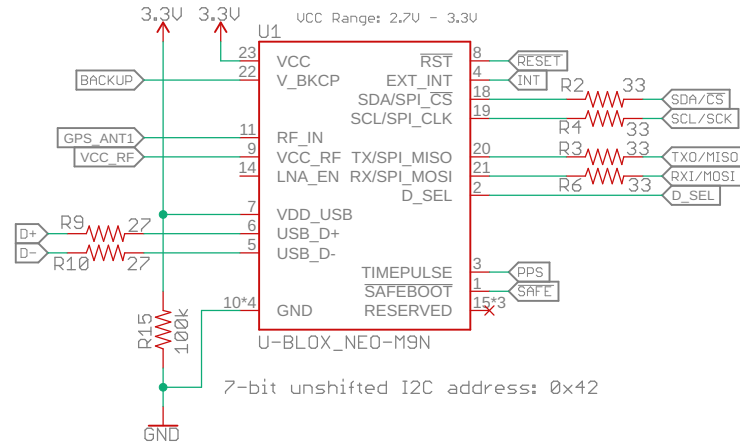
3.3V 3.3V
VCC Range: 2.7V - 3.3V
U1
23 VCC
22 V_BKCP
BACKUP
11 RF_IN
9 VCC_RF
14 LNA_EN
GPS_ANT1
VCC_RF
7 VDD_USB
6 USB_D+
5 USB_D-
D+
D-
R9 27
R10 27
R15 100k
10*4 GND
GND
$\overline{RST}$ 8
EXT_INT 4
SDA/SPI_$\overline{CS}$ 18
SCL/SPI_CLK 19
TX/SPI_MISO 20
RX/SPI_MOSI 21
D_SEL 2
RESET
INT
R2 33
R4 33
R3 33
R6 33
SDA/$\overline{CS}$
SCL/SCK
TXO/MISO
RXI/MOSI
D_SEL
TIMEPULSE 3
$\overline{SAFEBOOT}$ 1
RESERVED 15*3
PPS
SAFE
U-BLOX_NEO-M9N
7-bit unshifted I2C address: 0x42